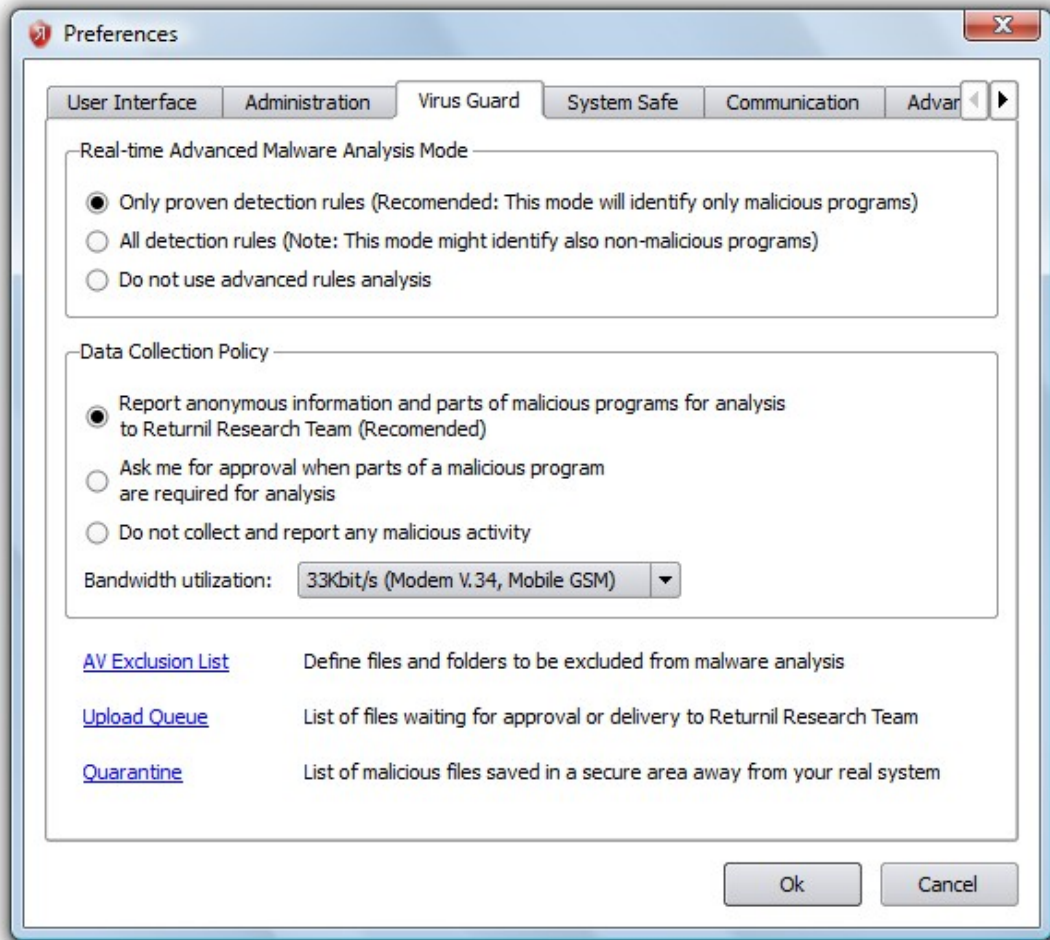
Preferences

User Interface | Administration | Virus Guard | System Safe | Communication | Advar

Real-time Advanced Malware Analysis Mode

Only proven detection rules (Recomended: This mode will identify only malicious programs)

All detection rules (Note: This mode might identify also non-malicious programs)

Do not use advanced rules analysis

Data Collection Policy

Report anonymous information and parts of malicious programs for analysis to Returnil Research Team (Recomended)

Ask me for approval when parts of a malicious program are required for analysis

Do not collect and report any malicious activity

Bandwidth utilization: 33Kbit/s (Modem V.34, Mobile GSM)

AV Exclusion List Define files and folders to be excluded from malware analysis

Upload Queue List of files waiting for approval or delivery to Returnil Research Team

Quarantine List of malicious files saved in a secure area away from your real system

Ok Cancel